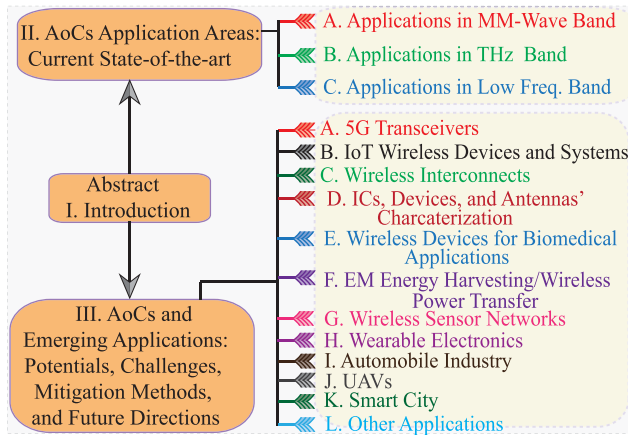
II. AoCs Application Areas: Current State-of-the-art

A. Applications in MM-Wave Band
B. Applications in THz Band
C. Applications in Low Freq. Band

Abstract
I. Introduction

III. AoCs and Emerging Applications: Potentials, Challenges, Mitigation Methods, and Future Directions

A. 5G Transceivers
B. IoT Wireless Devices and Systems
C. Wireless Interconnects
D. ICs, Devices, and Antennas' Charcaterization
E. Wireless Devices for Biomedical Applications
F. EM Energy Harvesting/Wireless Power Transfer
G. Wireless Sensor Networks
H. Wearable Electronics
I. Automobile Industry
J. UAVs
K. Smart City
L. Other Applications